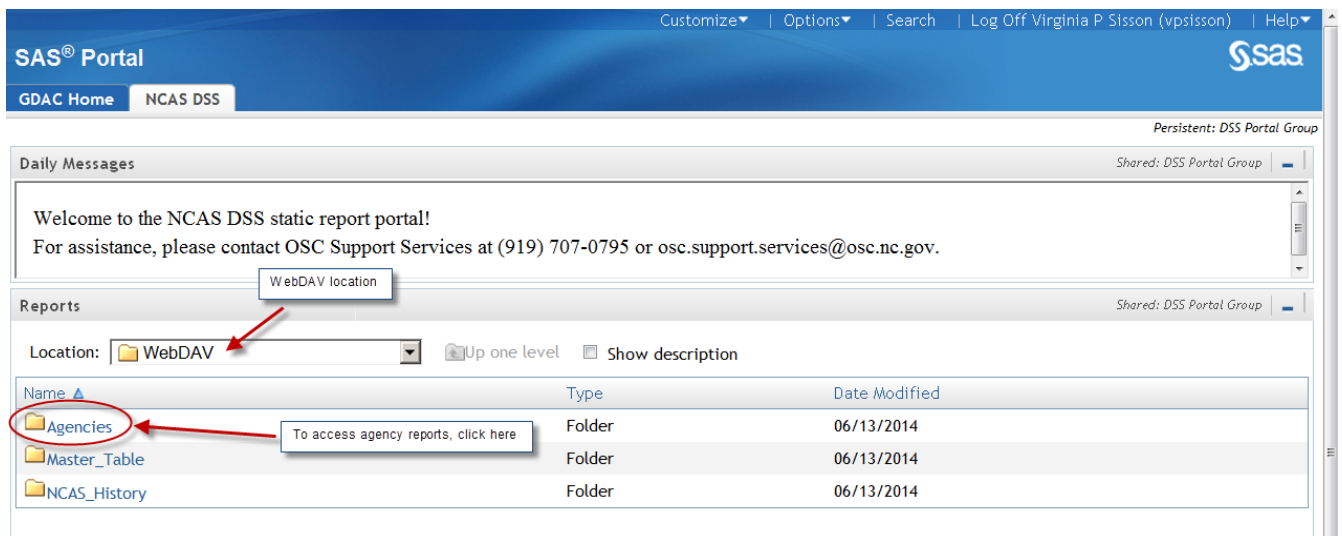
Customize▾ | Options▾ | Search | Log Off Virginia P Sisson (vpsisson) | Help▾

SAS® Portal

SAS

GDAC Home NCAS DSS

Persistent: DSS Portal Group

Daily Messages

Shared: DSS Portal Group

Welcome to the NCAS DSS static report portal!
For assistance, please contact OSC Support Services at (919) 707-0795 or osc.support.services@osc.nc.gov.

WebDAV location

Reports

Shared: DSS Portal Group

Location: WebDAV

Up one level

Show description

| Name ▲ | Type | Date Modified |
|---|---|---|
| Agencies | Folder | 06/13/2014 |
| Master_Table | Folder | 06/13/2014 |
| NCAS_History | Folder | 06/13/2014 |

To access agency reports, click here